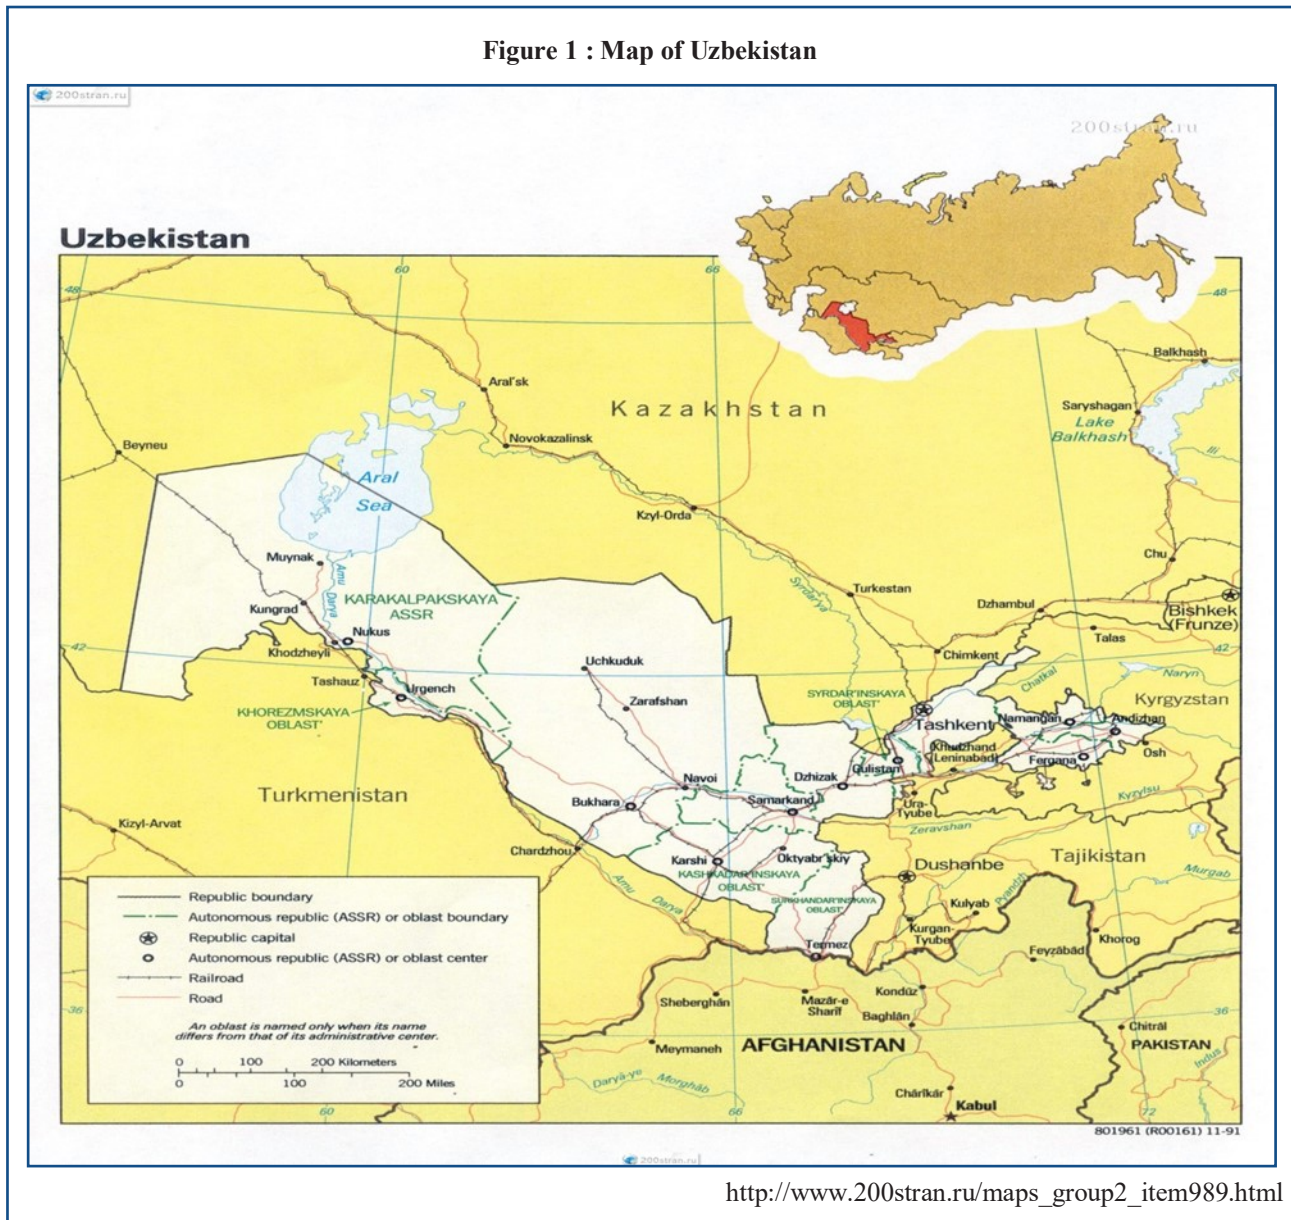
Figure 1 : Map of Uzbekistan

200stran.ru

200stran.ru

Uzbekistan

60

66

48

48

Balkhash

Aral'sk

Kazakhstan

Saryshagan

Lake Balkhash

Beyneu

Novokazalinsk

Ili

Aral Sea

Kzyl-Orda

Muynak

Amu Darya

Chu

Syrdarya

Turkestan

KARAKALPAKSKAYA ASSR

Kungrad

Dzhambul

Bishkek (Frunze)

Nukus

Talas

42

Khodzheyli

42

Chimkent

Uchkuduk

Naryn

Tashauz

Chatkal

Urgench

Zarafshan

SYRDAR'INSKAYA OBLAST'

Kyrgyzstan

KHOREZMSKAYA OBLAST'

Tashkent

Namangan

Andizhan

Khudzhand Leninabad

Osh

Gulistan

Fergana

Navoi

Dzhizak

Turkmenistan

Kyzylsu

Bukhara

Samarkand

Ura-Tyube

Kizyl-Arvat

Zeravshan

Chardzhou

Dushanbe

Tajikistan

Karshi

Oktyabr'skiy

KASHKADAR'INSKAYA OBLAST'

Murgab

Amu Darya

SURKHANDAR'INSKAYA OBLAST'

Kulyab

Panj

Republic boundary

Autonomous republic (ASSR) or oblast boundary

Republic capital

Autonomous republic (ASSR) or oblast center

Railroad

Road

Termez

Kurgan-Tyube

Khorog

Feyzābād

Kondūz

Sheberghān

Mazār-e Sharīf

Baghlān

36

36

An oblast is named only when its name differs from that of its administrative center.

Chitrāl

Meymaneh

AFGHANISTAN

PAKISTAN

0 100 200 Kilometers

0 100 200 Miles

Indus

Daryā-ye Morghāb

Chārīkār

Kabul

60

66

72

801961 (R00161) 11-91

200stran.ru

http://www.200stran.ru/maps_group2_item989.html